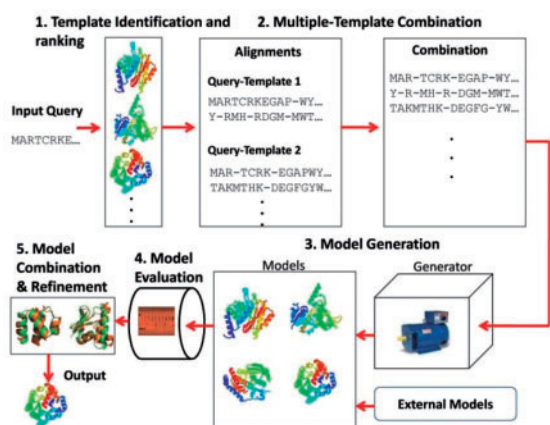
1. Template Identification and ranking

2. Multiple-Template Combination

Input Query

MARTCRKE...

Alignments

Query-Template 1

MARTCRKEGAP-WY...
Y-RMH-RDGM-MWT...

Query-Template 2

MAR-TCRK-EGAPWY...
TAKMTHK-DEGFGYW...

Combination

MAR-TCRK-EGAP-WY...
Y-R-MH-R-DGM-MWT...
TAKMTHK-DEGFG-YW...

3. Model Generation

5. Model Combination & Refinement

4. Model Evaluation

Models

Generator

Output

External Models